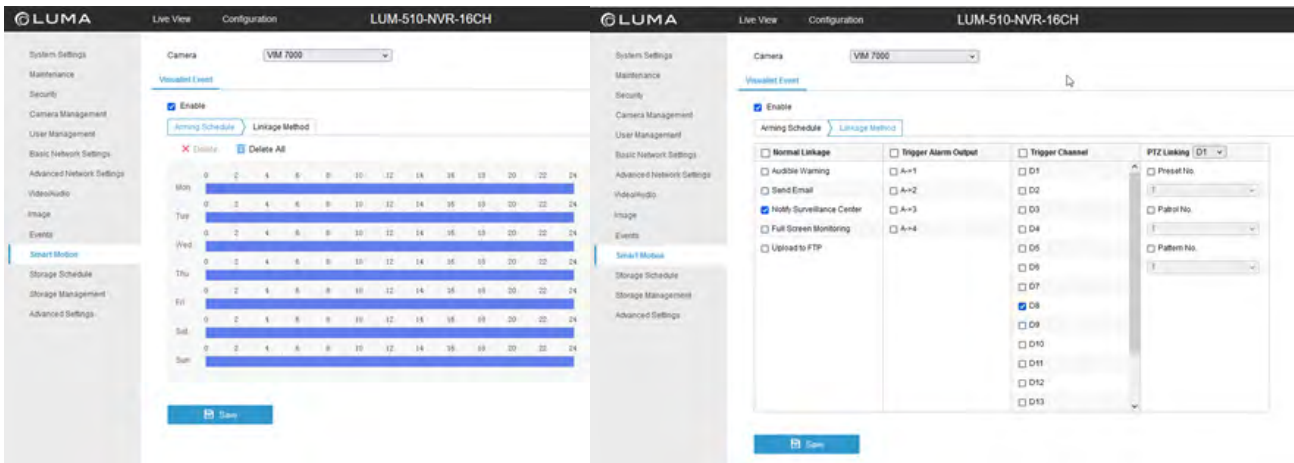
LUMA Live View Configuration LUM-510-NVR-16CH

System Settings
Maintenance
Security
Camera Management
User Management
Basic Network Settings
Advanced Network Settings
Video/Audio
Image
Events
Smart Motion
Storage Schedule
Storage Management
Advanced Settings

Camera VIM 7000

Visualet Event

Enable

Arming Schedule Linkage Method

Delete Delete All

| | 0 | 2 | 4 | 6 | 8 | 10 | 12 | 14 | 16 | 18 | 20 | 22 | 24 |
|---|---|---|---|---|---|---|---|---|---|---|---|---|---|
| Mon | | | | | | | | | | | | | |
| Tue | | | | | | | | | | | | | |
| Wed | | | | | | | | | | | | | |
| Thu | | | | | | | | | | | | | |
| Fri | | | | | | | | | | | | | |
| Sat | | | | | | | | | | | | | |
| Sun | | | | | | | | | | | | | |

Save

LUMA Live View Configuration LUM-510-NVR-16CH

System Settings
Maintenance
Security
Camera Management
User Management
Basic Network Settings
Advanced Network Settings
Video/Audio
Image
Events
Smart Motion
Storage Schedule
Storage Management
Advanced Settings

Camera VIM 7000

Visualet Event

Enable

Arming Schedule Linkage Method

| Normal Linkage | Trigger Alarm Output | Trigger Channel | PTZ Linking D1 |
|---|---|---|---|
| Audible Warning | A->1 | D1 | Preset No. |
| Send Email | A->2 | D2 | 1 |
| Notify Surveillance Center | A->3 | D3 | Patrol No. |
| Full Screen Monitoring | A->4 | D4 | 1 |
| Upload to FTP | | D5 | Pattern No. |
| | | D6 | 1 |
| | | D7 | |
| | | D8 | |
| | | D9 | |
| | | D10 | |
| | | D11 | |
| | | D12 | |
| | | D13 | |

Save